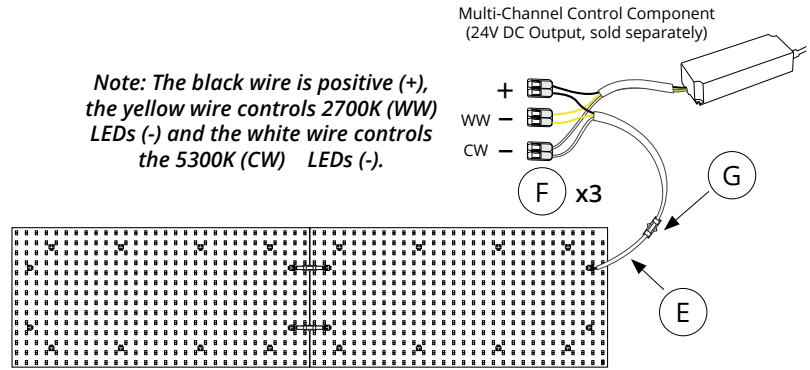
Multi-Channel Control Component
(24V DC Output, sold separately)

Note: The black wire is positive (+), the yellow wire controls 2700K (WW) LEDs (-) and the white wire controls the 5300K (CW) LEDs (-).

+
WW –
CW –

F x3

G

E